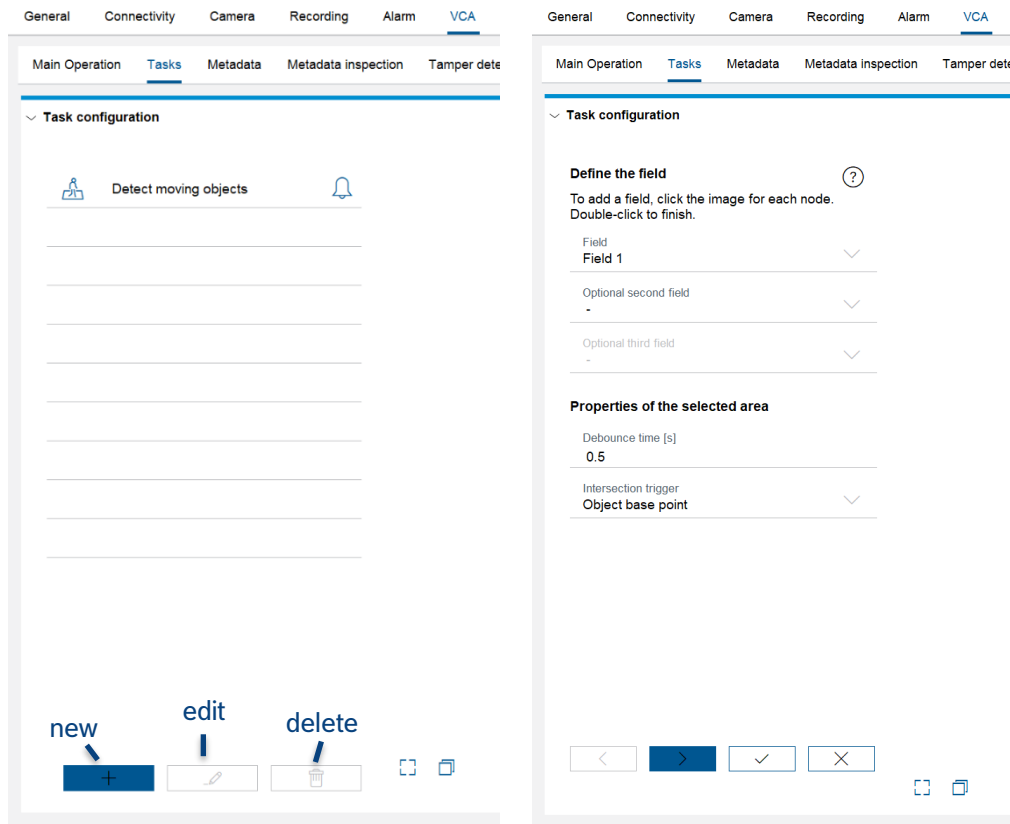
General Connectivity Camera Recording Alarm VCA

Main Operation Tasks Metadata Metadata inspection Tamper dete

Task configuration

Detect moving objects

new edit delete

General Connectivity Camera Recording Alarm VCA

Main Operation Tasks Metadata Metadata inspection Tamper dete

Task configuration

Define the field

To add a field, click the image for each node. Double-click to finish.

Field
Field 1

Optional second field
-

Optional third field
-

Properties of the selected area

Debounce time [s]
0.5

Intersection trigger
Object base point